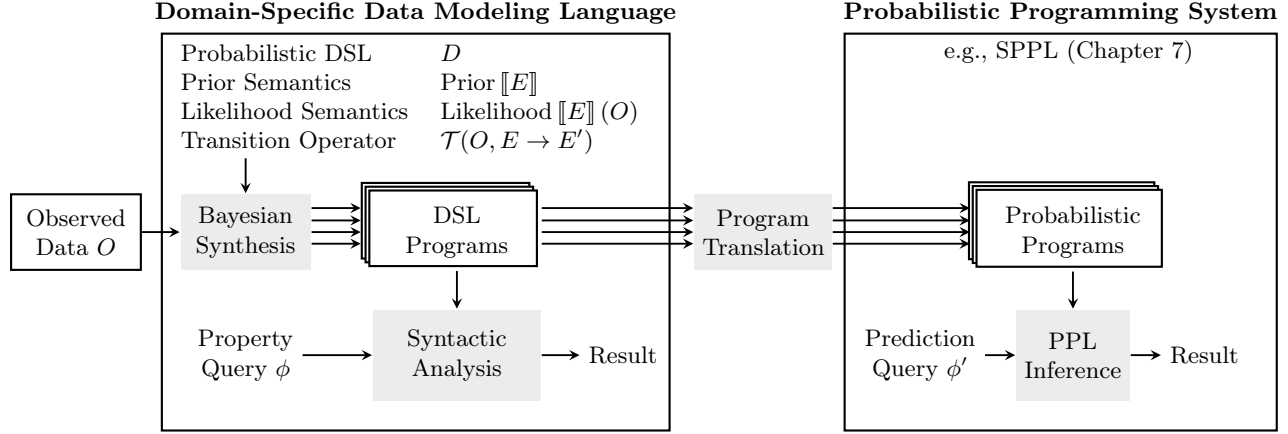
Domain-Specific Data Modeling Language

Probabilistic DSL $D$
Prior Semantics Prior $[\![E]\!]$
Likelihood Semantics Likelihood $[\![E]\!](O)$
Transition Operator $\mathcal{T}(O, E \to E')$

Observed Data $O$

Bayesian Synthesis

DSL Programs

Property Query $\phi$

Syntactic Analysis

Result

Program Translation

Probabilistic Programming System

e.g., SPPL (Chapter 7)

Probabilistic Programs

Prediction Query $\phi'$

PPL Inference

Result